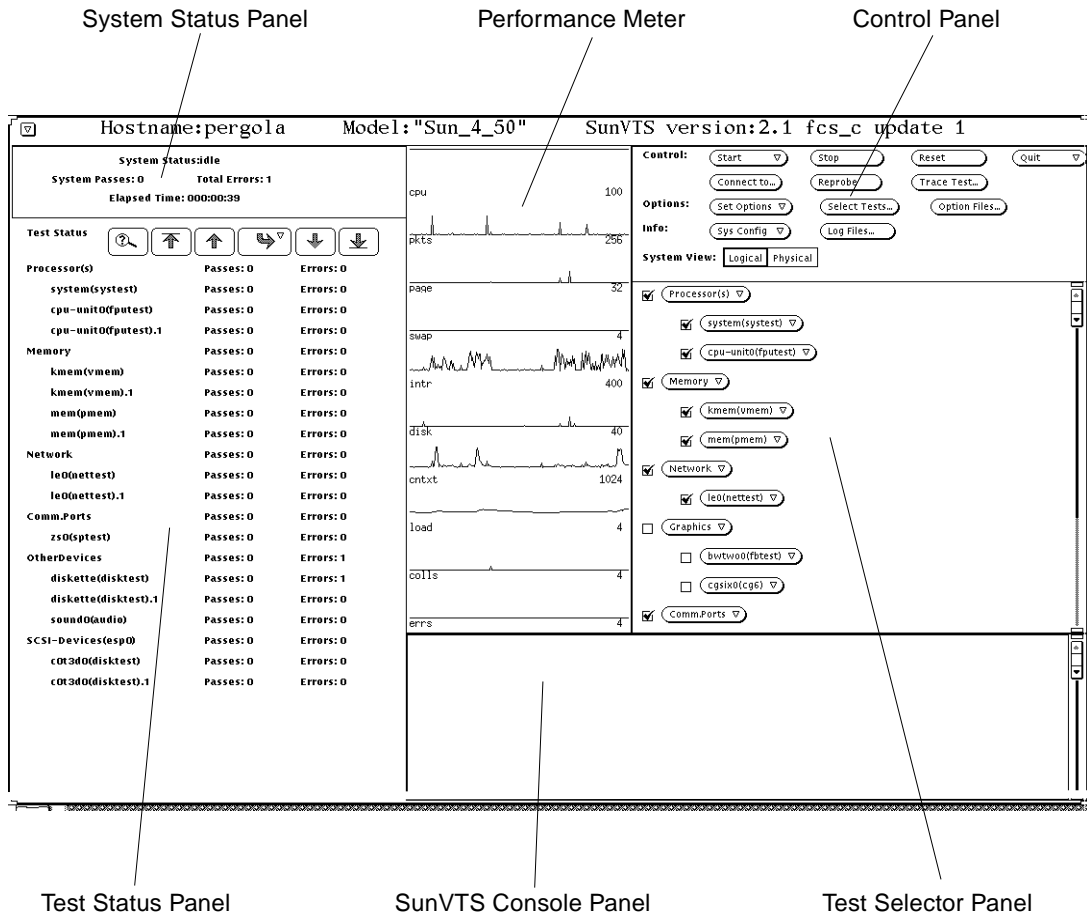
System Status Panel

Performance Meter

Control Panel

Hostname:pergola Model:"Sun_4_50" SunVTS version:2.1 fcs_c update 1

System Status:idle
System Passes: 0 Total Errors: 1
Elapsed Time: 000:00:39

Test Status

| | | |
|---|---|---|
| Processor(s) | Passes: 0 | Errors: 0 |
| system(systest) | Passes: 0 | Errors: 0 |
| cpu-unit0(fputest) | Passes: 0 | Errors: 0 |
| cpu-unit0(fputest).1 | Passes: 0 | Errors: 0 |
| Memory | Passes: 0 | Errors: 0 |
| kmem(vmem) | Passes: 0 | Errors: 0 |
| kmem(vmem).1 | Passes: 0 | Errors: 0 |
| mem(pmem) | Passes: 0 | Errors: 0 |
| mem(pmem).1 | Passes: 0 | Errors: 0 |
| Network | Passes: 0 | Errors: 0 |
| le0(nettest) | Passes: 0 | Errors: 0 |
| le0(nettest).1 | Passes: 0 | Errors: 0 |
| Comm.Ports | Passes: 0 | Errors: 0 |
| zs0(sptest) | Passes: 0 | Errors: 0 |
| OtherDevices | Passes: 0 | Errors: 1 |
| diskette(disktest) | Passes: 0 | Errors: 1 |
| diskette(disktest).1 | Passes: 0 | Errors: 0 |
| sound0(audio) | Passes: 0 | Errors: 0 |
| SCSI-Devices(esp0) | Passes: 0 | Errors: 0 |
| c0t3d0(disktest) | Passes: 0 | Errors: 0 |
| c0t3d0(disktest).1 | Passes: 0 | Errors: 0 |

cpu 100
pkts 256
page 32
swap 4
intr 400
disk 40
cntxt 1024
load 4
colls 4
errs 4

Control: Start Stop Reset Quit
Connect to... Reprobe Trace Test...
Options: Set Options Select Tests... Option Files...
Info: Sys Config Log Files...
System View: Logical Physical

Processor(s)
system(systest)
cpu-unit0(fputest)
Memory
kmem(vmem)
mem(pmem)
Network
le0(nettest)
Graphics
bwtwo0(fbtest)
cgsix0(cg6)
Comm.Ports

Test Status Panel

SunVTS Console Panel

Test Selector Panel